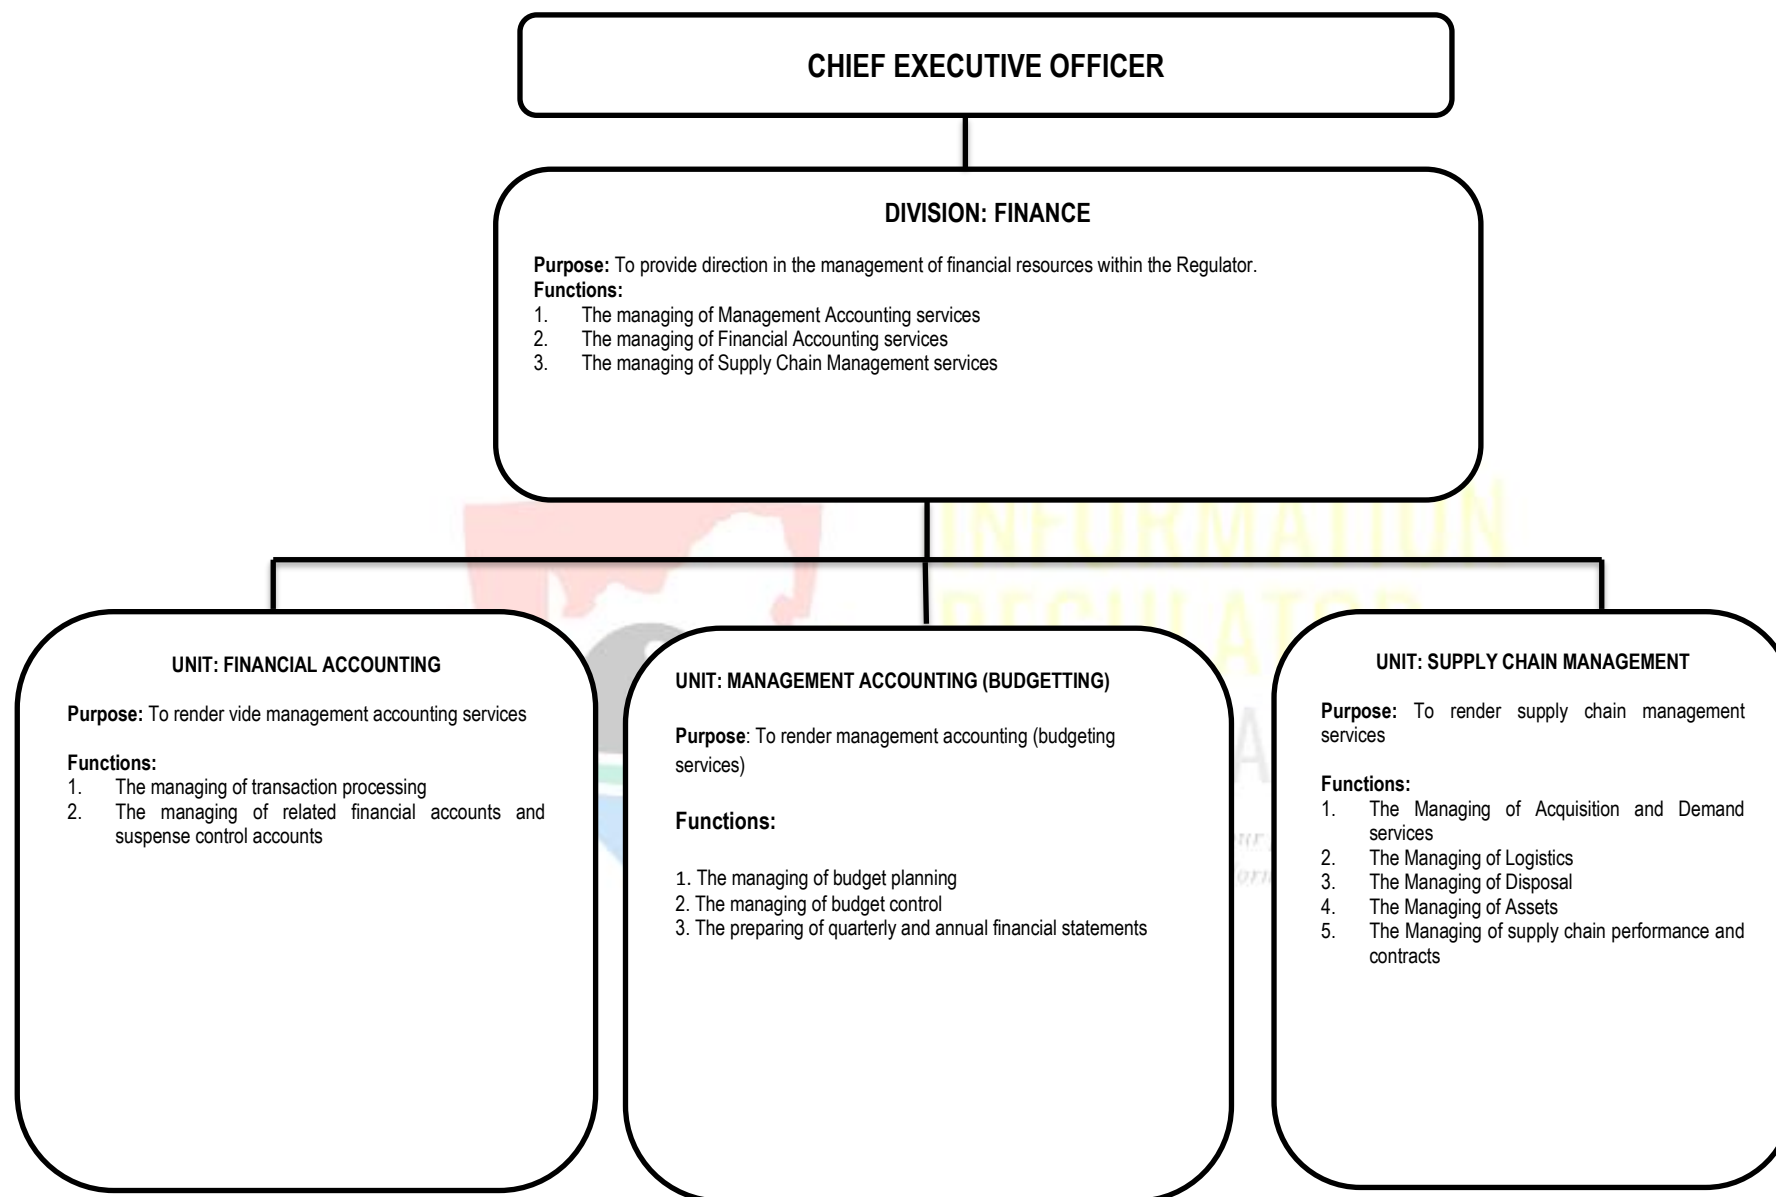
CHIEF EXECUTIVE OFFICER

DIVISION: FINANCE

Purpose: To provide direction in the management of financial resources within the Regulator.
Functions:
1. The managing of Management Accounting services
2. The managing of Financial Accounting services
3. The managing of Supply Chain Management services

INFORMATION REGULATOR

UNIT: FINANCIAL ACCOUNTING

Purpose: To render vide management accounting services

Functions:
1. The managing of transaction processing
2. The managing of related financial accounts and suspense control accounts

UNIT: MANAGEMENT ACCOUNTING (BUDGETTING)

Purpose: To render management accounting (budgeting services)

Functions:

1. The managing of budget planning
2. The managing of budget control
3. The preparing of quarterly and annual financial statements

UNIT: SUPPLY CHAIN MANAGEMENT

Purpose: To render supply chain management services

Functions:
1. The Managing of Acquisition and Demand services
2. The Managing of Logistics
3. The Managing of Disposal
4. The Managing of Assets
5. The Managing of supply chain performance and contracts